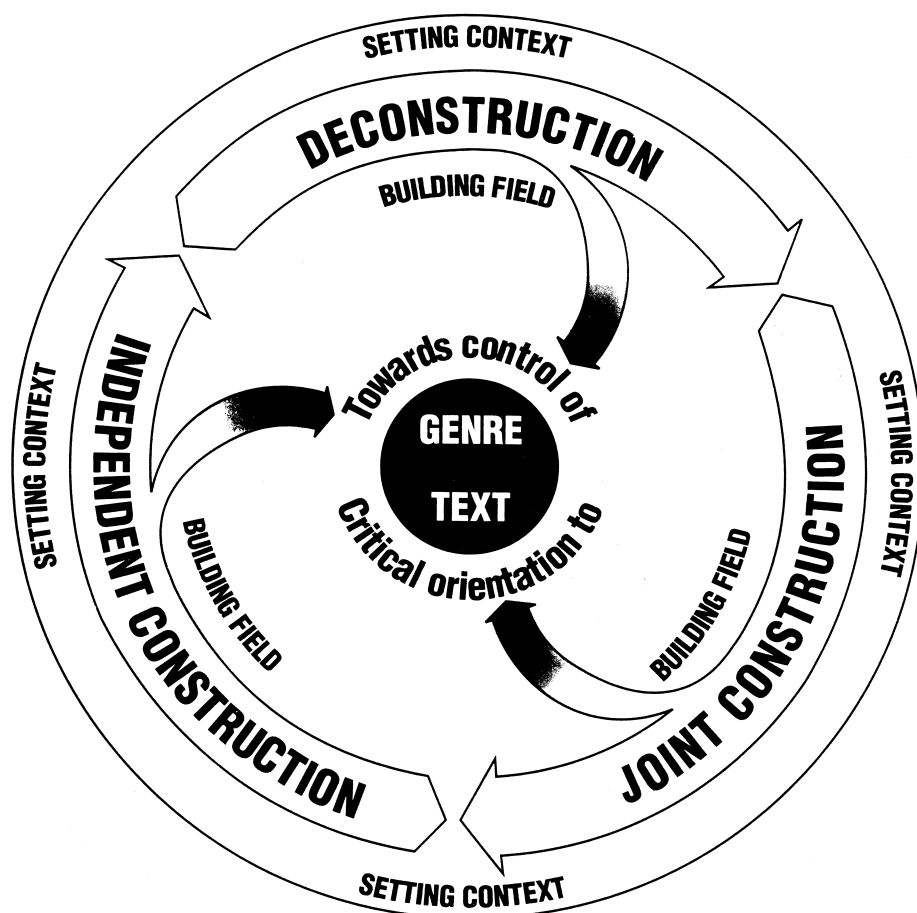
SETTING CONTEXT

DECONSTRUCTION

BUILDING FIELD

SETTING CONTEXT

INDEPENDENT CONSTRUCTION

Towards control of

GENRE

TEXT

Critical orientation to

SETTING CONTEXT

JOINT CONSTRUCTION

BUILDING FIELD

BUILDING FIELD

SETTING CONTEXT